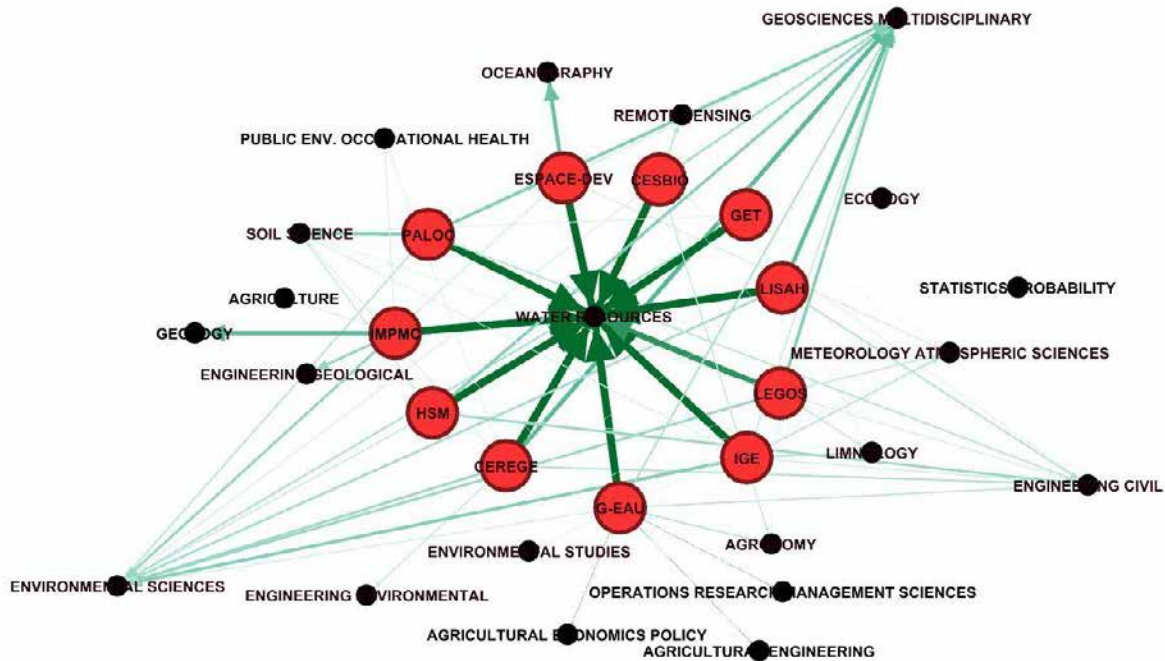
GEOSCIENCES MULTIDISCIPLINARY
OCEANOGRAPHY
REMOTE SENSING
PUBLIC ENV. OCCUPATIONAL HEALTH
ESPACE-DEV
CESBIO
ECOLOGY
GET
SOIL SCIENCE
PALOC
LISAH
STATISTICS PROBABILITY
AGRICULTURE
WATER RESOURCES
GEOLOGY
IMPMC
METEOROLOGY ATMOSPHERIC SCIENCES
ENGINEERING GEOLOGICAL
LEGOS
HSM
LIMNOLOGY
IGE
CEREGE
ENGINEERING CIVIL
G-EAU
ENVIRONMENTAL STUDIES
AGRONOMY
ENVIRONMENTAL SCIENCES
ENGINEERING ENVIRONMENTAL
OPERATIONS RESEARCH MANAGEMENT SCIENCES
AGRICULTURAL ECONOMICS POLICY
AGRICULTURAL ENGINEERING